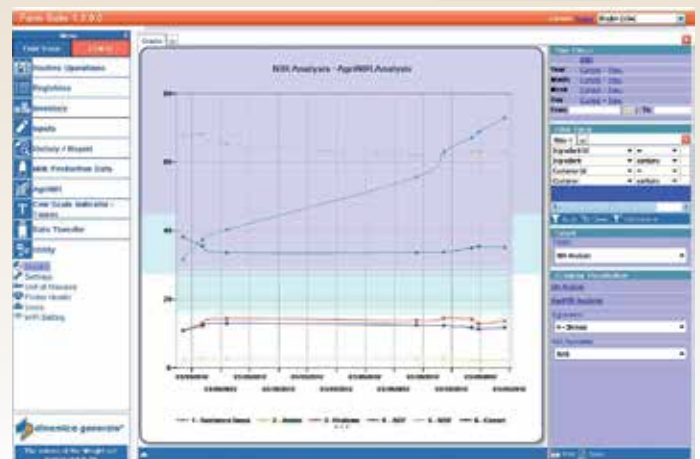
Farm Suite 1.2.0.0

Menu

Routine Operations

Registries

Inventory

Inputs

Delivery / Report

Milk Production Data

AgriNIR

Cow Scale Indicator - Tables

Data Transfer

Utility

Graphs

NIR Analyses - AgriNIR Analysis

80

60

40

20

0

1 - Sustanza Secca

2 - Amido

3 - Proteina

4 - NDF

5 - ADF

6 - Ceneri

Time Criteria

Filter Criteria

Target

NIR Analysis

Analysis Visualization

NIR Analysis

AgriNIR Analysis

dinamica generale